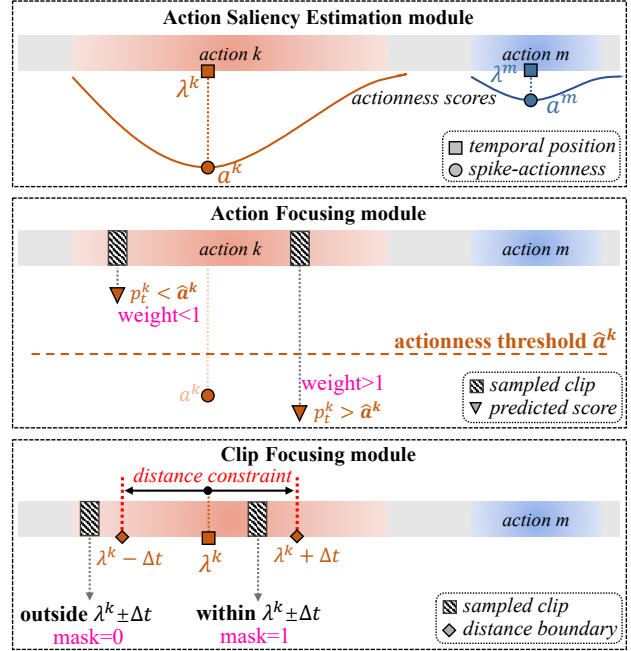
Action Saliency Estimation module

action k

action m

$\lambda^k$

$\lambda^m$

actionness scores

$a^m$

$a^k$

temporal position

spike-actionness

Action Focusing module

action k

action m

$p_t^k < \hat{a}^k$

weight<1

actionness threshold $\hat{a}^k$

$a^k$

weight>1

$p_t^k > \hat{a}^k$

sampled clip

predicted score

Clip Focusing module

distance constraint

action m

$\lambda^k - \Delta t$

$\lambda^k$

$\lambda^k + \Delta t$

outside $\lambda^k \pm \Delta t$

mask=0

within $\lambda^k \pm \Delta t$

mask=1

sampled clip

distance boundary